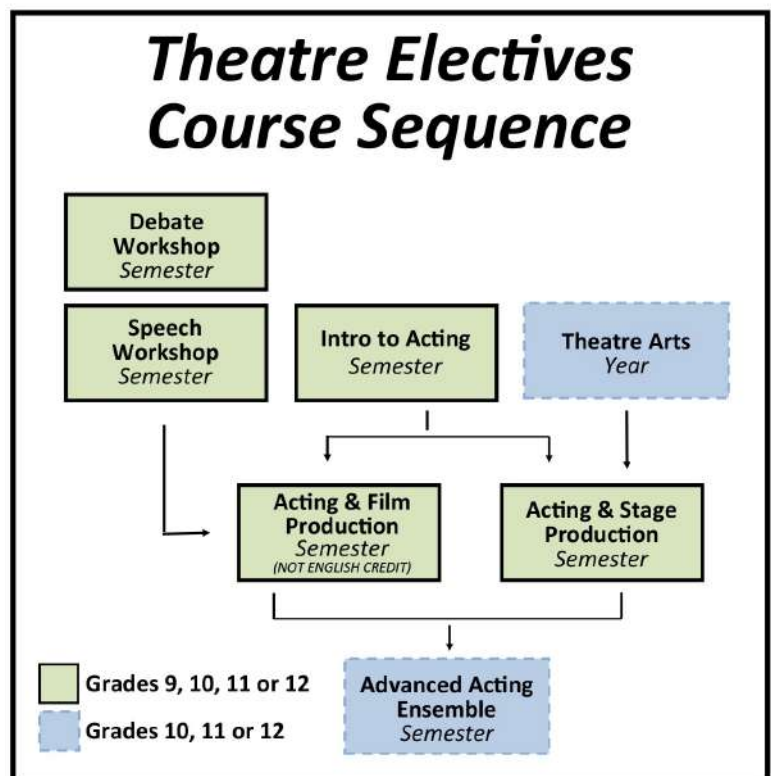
Theatre Electives Course Sequence

Debate Workshop
Semester

Speech Workshop
Semester

Intro to Acting
Semester

Theatre Arts
Year

Acting & Film Production
Semester
(NOT ENGLISH CREDIT)

Acting & Stage Production
Semester

Advanced Acting Ensemble
Semester

Grades 9, 10, 11 or 12

Grades 10, 11 or 12